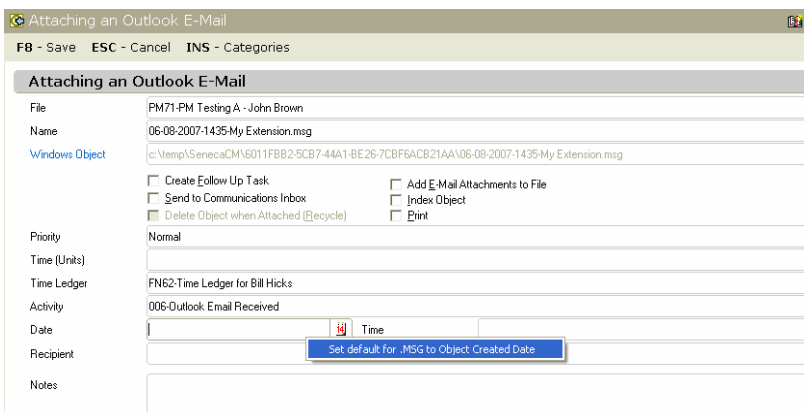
Attaching an Outlook E-Mail

F8 - Save ESC - Cancel INS - Categories

Attaching an Outlook E-Mail

File PM71-PM Testing A - John Brown

Name 06-08-2007-1435-My Extension.msg

Windows Object c:\temp\SenecaCM\6011FBB2-5CB7-44A1-BE26-7CBF6ACB21AA\06-08-2007-1435-My Extension.msg

Create Follow Up Task
Send to Communications Inbox
Delete Object when Attached (Recycle)
Add E-Mail Attachments to File
Index Object
Print

Priority Normal

Time (Units)

Time Ledger FN62-Time Ledger for Bill Hicks

Activity 006-Outlook Email Received

Date Time

Set default for .MSG to Object Created Date

Recipient

Notes